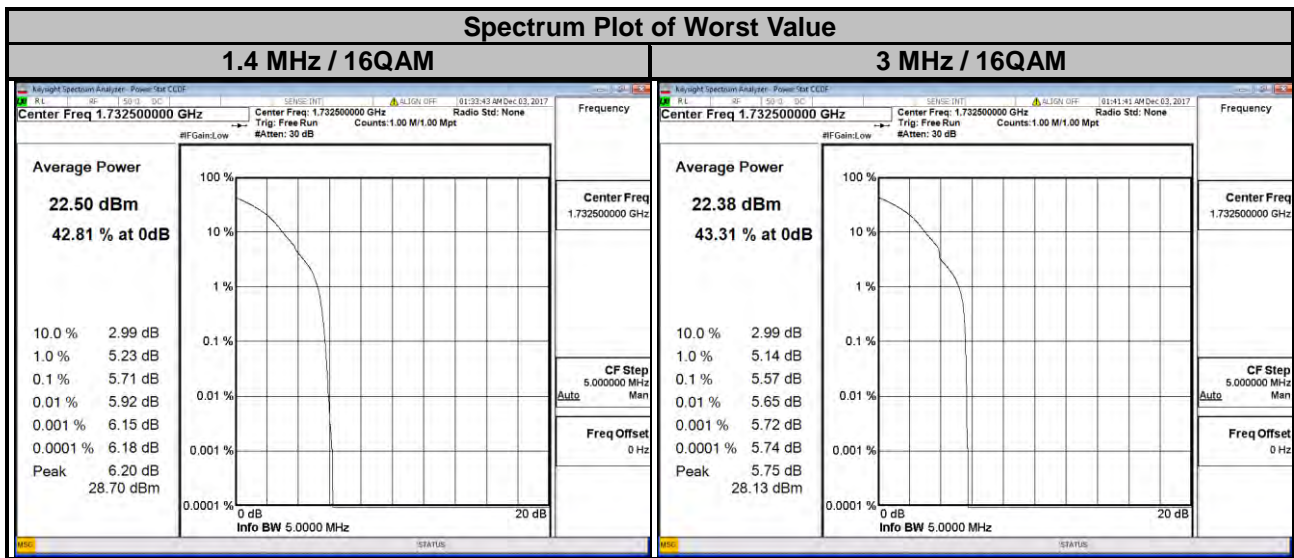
Spectrum Plot of Worst Value

| 1.4 MHz / 16QAM | 3 MHz / 16QAM |
|---|---|

Keysight Spectrum Analyzer - Power Stat CCDF
RL RF 50 Ω DC SENSE:INT ALIGN OFF 01:33:43 AM Dec 03, 2017
Center Freq 1.732500000 GHz
Center Freq: 1.732500000 GHz Trig: Free Run #Atten: 30 dB
Radio Std: None Counts:1.00 M/1.00 Mpt
#IFGain:Low
Frequency

Average Power
22.50 dBm
42.81 % at 0dB

| 10.0 % | 2.99 dB |
|---|---|
| 1.0 % | 5.23 dB |
| 0.1 % | 5.71 dB |
| 0.01 % | 5.92 dB |
| 0.001 % | 6.15 dB |
| 0.0001 % | 6.18 dB |
| Peak | 6.20 dB 28.70 dBm |

100 %
10 %
1 %
0.1 %
0.01 %
0.001 %
0.0001 %
0 dB
20 dB
Info BW 5.0000 MHz

Center Freq
1.732500000 GHz
CF Step
5.000000 MHz
Auto Man
Freq Offset
0 Hz
MSG STATUS

Keysight Spectrum Analyzer - Power Stat CCDF
RL RF 50 Ω DC SENSE:INT ALIGN OFF 01:41:41 AM Dec 03, 2017
Center Freq 1.732500000 GHz
Center Freq: 1.732500000 GHz Trig: Free Run #Atten: 30 dB
Radio Std: None Counts:1.00 M/1.00 Mpt
#IFGain:Low
Frequency

Average Power
22.38 dBm
43.31 % at 0dB

| 10.0 % | 2.99 dB |
|---|---|
| 1.0 % | 5.14 dB |
| 0.1 % | 5.57 dB |
| 0.01 % | 5.65 dB |
| 0.001 % | 5.72 dB |
| 0.0001 % | 5.74 dB |
| Peak | 5.75 dB 28.13 dBm |

100 %
10 %
1 %
0.1 %
0.01 %
0.001 %
0.0001 %
0 dB
20 dB
Info BW 5.0000 MHz

Center Freq
1.732500000 GHz
CF Step
5.000000 MHz
Auto Man
Freq Offset
0 Hz
MSG STATUS